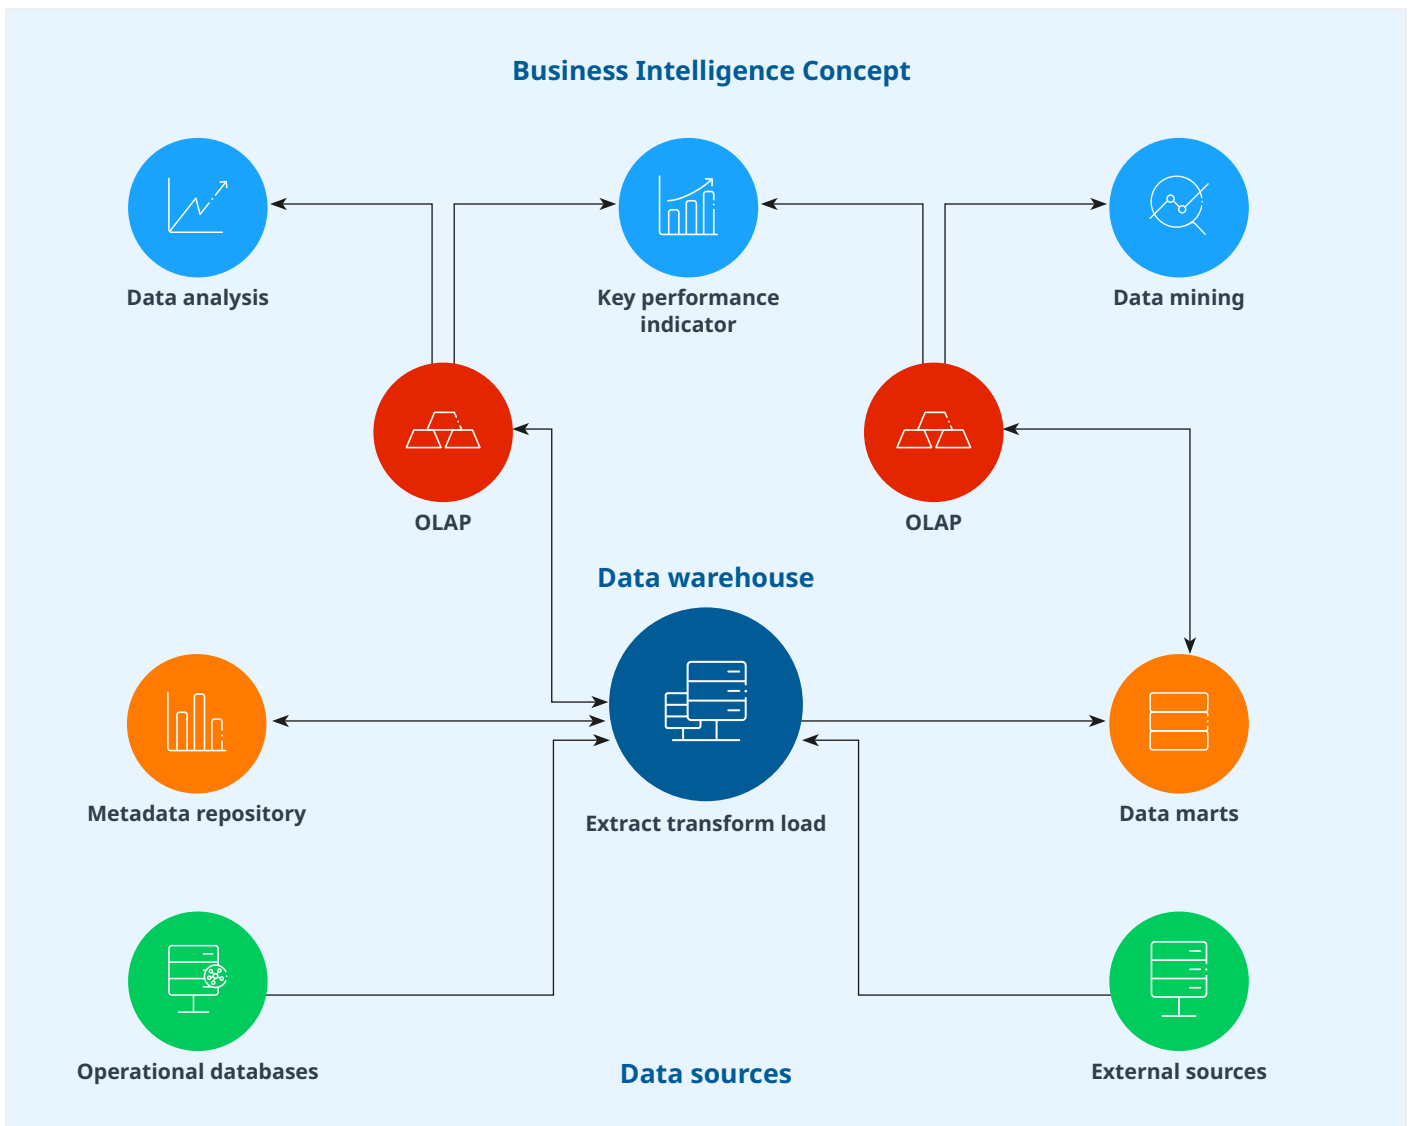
Business Intelligence Concept

Data analysis

Key performance indicator

Data mining

OLAP

OLAP

Data warehouse

Metadata repository

Extract transform load

Data marts

Operational databases

Data sources

External sources